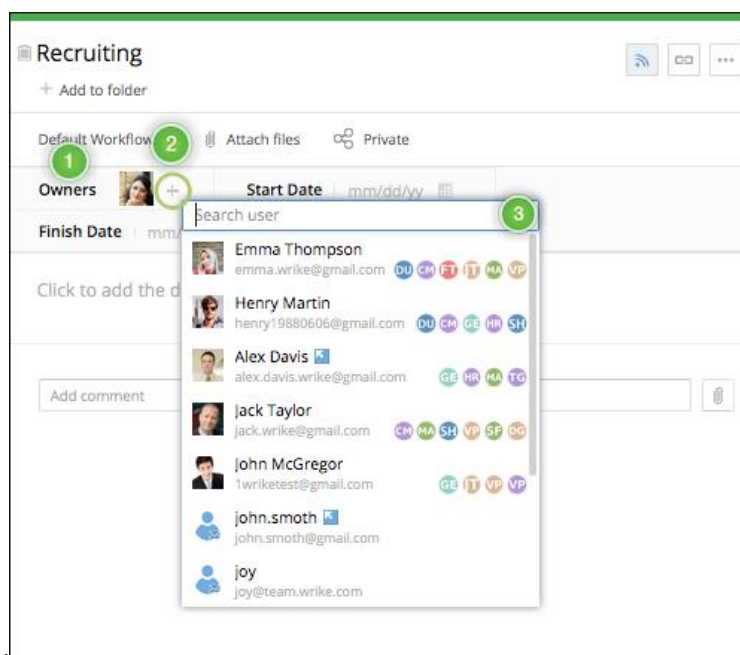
Recruiting

+ Add to folder

Default Workflow 2 Attach files Private

1

Owners + Start Date mm/dd/yy

Finish Date mm/

Click to add the d

Add comment

Search user 3

Emma Thompson
emma.wrike@gmail.com DU CM FT IT MA VP

Henry Martin
henry19880606@gmail.com DU CM GE HR SH

Alex Davis
alex.davis.wrike@gmail.com GE HR MA TG

Jack Taylor
jack.wrike@gmail.com CM MA SH VP SF DG

John McGregor
1wriketest@gmail.com GE IT VP VP

john.smoth
john.smoth@gmail.com

joy
joy@team.wrike.com